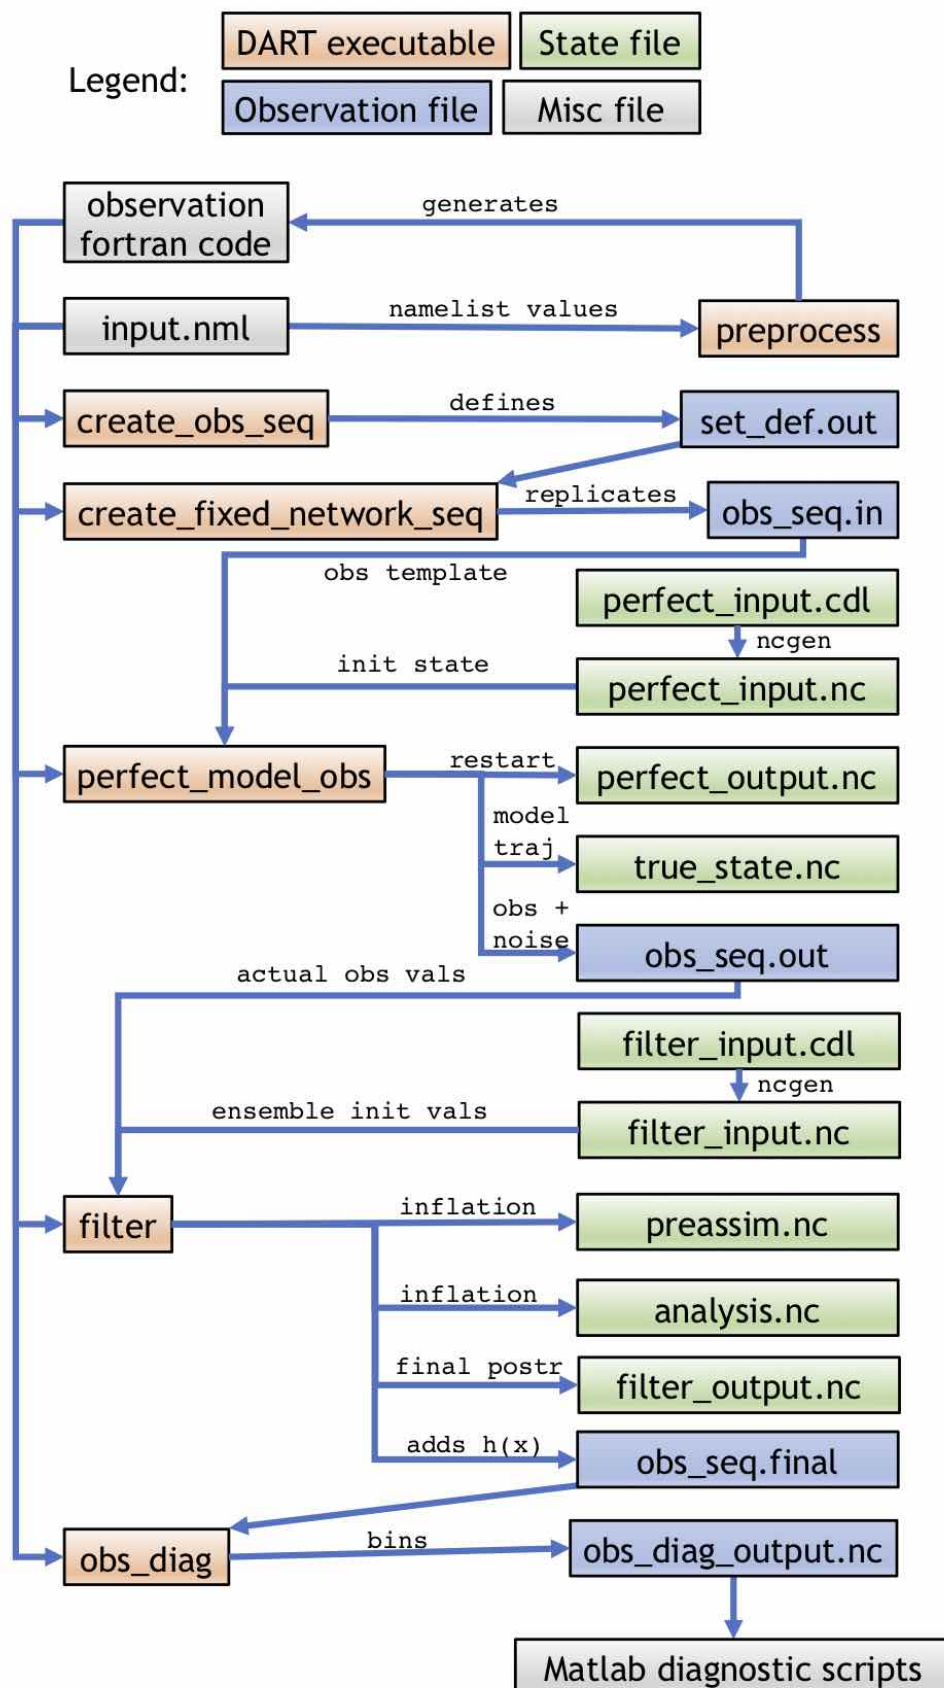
Legend: DART executable State file Observation file Misc file

observation fortran code
generates
input.nml
namelist values
preprocess
create_obs_seq
defines
set_def.out
create_fixed_network_seq
replicates
obs_seq.in
obs template
perfect_input.cdl
ncgen
init state
perfect_input.nc
perfect_model_obs
restart
perfect_output.nc
model traj
true_state.nc
obs + noise
obs_seq.out
actual obs vals
filter_input.cdl
ncgen
ensemble init vals
filter_input.nc
filter
inflation
preassim.nc
inflation
analysis.nc
final postr
filter_output.nc
adds h(x)
obs_seq.final
obs_diag
bins
obs_diag_output.nc
Matlab diagnostic scripts